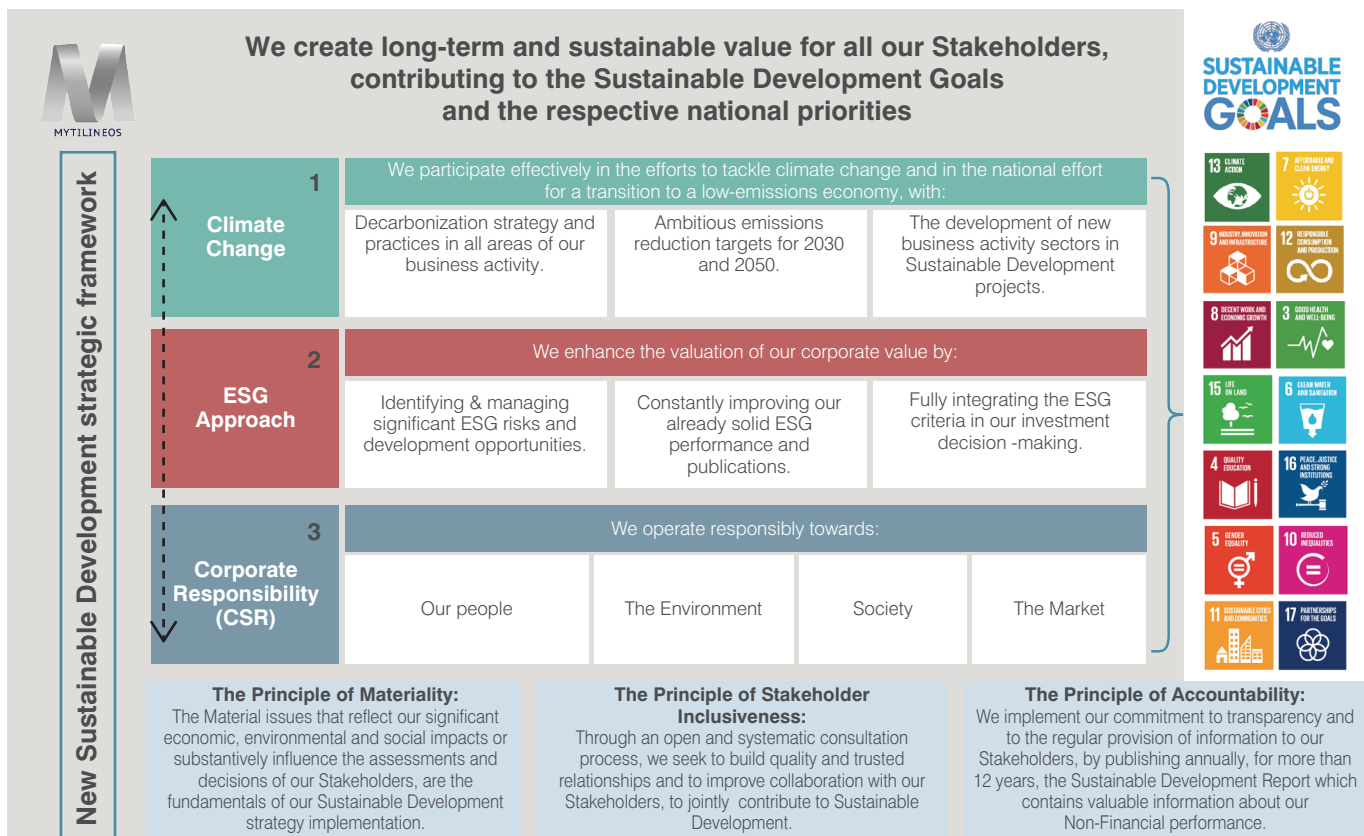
MYTILINEOS

We create long-term and sustainable value for all our Stakeholders, contributing to the Sustainable Development Goals and the respective national priorities

SUSTAINABLE DEVELOPMENT GOALS

New Sustainable Development strategic framework

1
Climate Change

We participate effectively in the efforts to tackle climate change and in the national effort for a transition to a low-emissions economy, with:

Decarbonization strategy and practices in all areas of our business activity.

Ambitious emissions reduction targets for 2030 and 2050.

The development of new business activity sectors in Sustainable Development projects.

2
ESG Approach

We enhance the valuation of our corporate value by:

Identifying & managing significant ESG risks and development opportunities.

Constantly improving our already solid ESG performance and publications.

Fully integrating the ESG criteria in our investment decision -making.

3
Corporate Responsibility (CSR)

We operate responsibly towards:

Our people

The Environment

Society

The Market

13 CLIMATE ACTION
7 AFFORDABLE AND CLEAN ENERGY
9 INDUSTRY, INNOVATION AND INFRASTRUCTURE
12 RESPONSIBLE CONSUMPTION AND PRODUCTION
8 DECENT WORK AND ECONOMIC GROWTH
3 GOOD HEALTH AND WELL-BEING
15 LIFE ON LAND
6 CLEAN WATER AND SANITATION
4 QUALITY EDUCATION
16 PEACE, JUSTICE AND STRONG INSTITUTIONS
5 GENDER EQUALITY
10 REDUCED INEQUALITIES
11 SUSTAINABLE CITIES AND COMMUNITIES
17 PARTNERSHIPS FOR THE GOALS

The Principle of Materiality:
The Material issues that reflect our significant economic, environmental and social impacts or substantively influence the assessments and decisions of our Stakeholders, are the fundamentals of our Sustainable Development strategy implementation.

The Principle of Stakeholder Inclusiveness:
Through an open and systematic consultation process, we seek to build quality and trusted relationships and to improve collaboration with our Stakeholders, to jointly contribute to Sustainable Development.

The Principle of Accountability:
We implement our commitment to transparency and to the regular provision of information to our Stakeholders, by publishing annually, for more than 12 years, the Sustainable Development Report which contains valuable information about our Non-Financial performance.